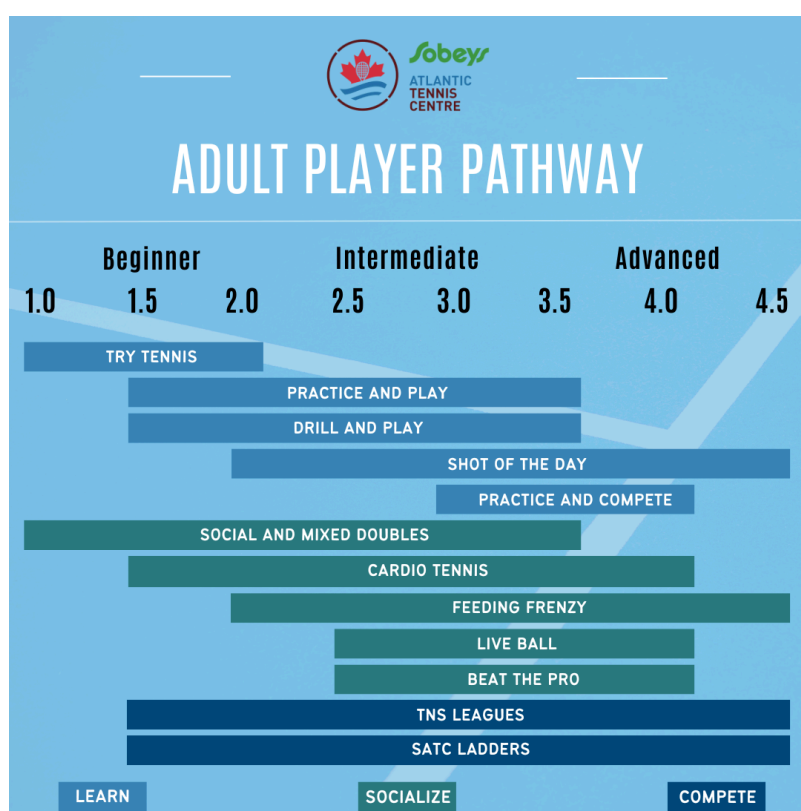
Sobeys
ATLANTIC TENNIS CENTRE

ADULT PLAYER PATHWAY

Beginner Intermediate Advanced

1.0 1.5 2.0 2.5 3.0 3.5 4.0 4.5

TRY TENNIS
PRACTICE AND PLAY
DRILL AND PLAY
SHOT OF THE DAY
PRACTICE AND COMPETE
SOCIAL AND MIXED DOUBLES
CARDIO TENNIS
FEEDING FRENZY
LIVE BALL
BEAT THE PRO
TNS LEAGUES
SATC LADDERS

LEARN SOCIALIZE COMPETE